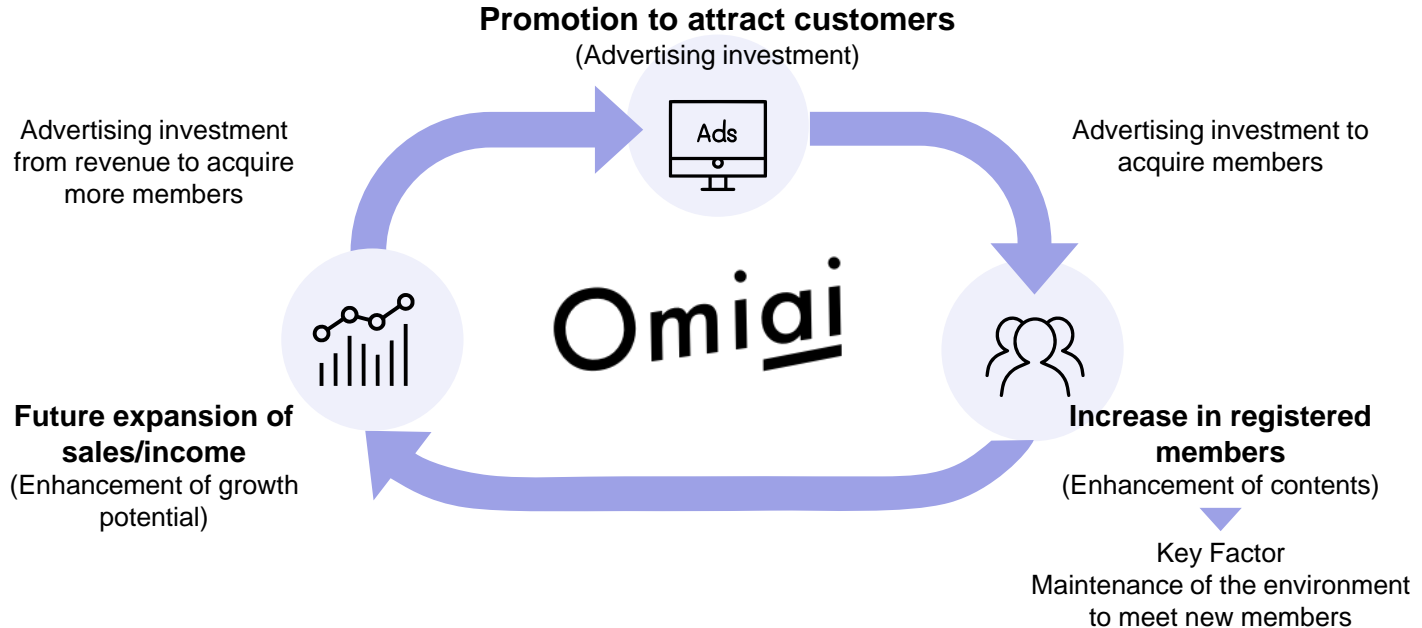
Promotion to attract customers
(Advertising investment)

Ads

Advertising investment from revenue to acquire more members

Advertising investment to acquire members

Omiai

Future expansion of sales/income
(Enhancement of growth potential)

Increase in registered members
(Enhancement of contents)

Key Factor
Maintenance of the environment to meet new members